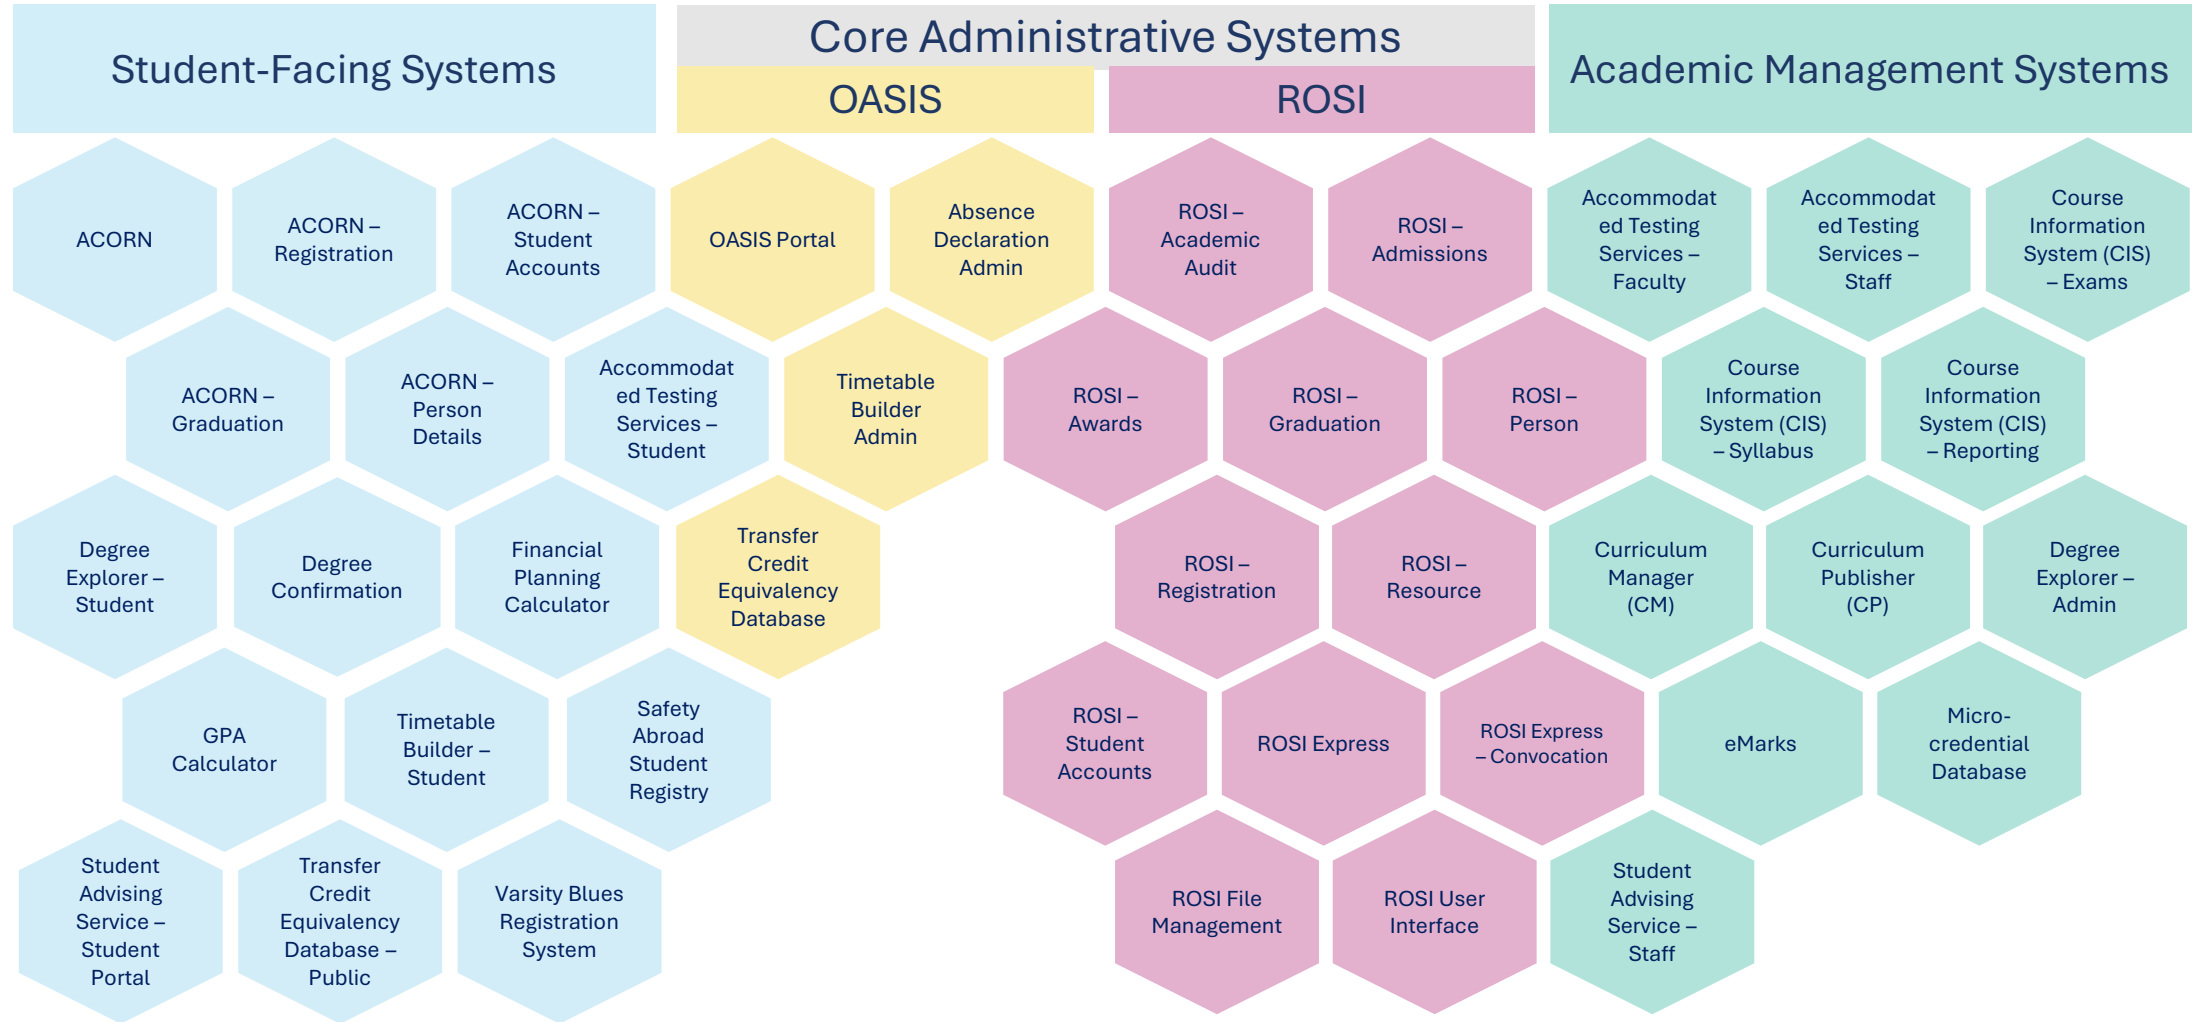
Student-Facing Systems

Core Administrative Systems

OASIS

ROSI

Academic Management Systems

ACORN

ACORN – Registration

ACORN – Student Accounts

OASIS Portal

Absence Declaration Admin

ROSI – Academic Audit

ROSI – Admissions

Accommodated Testing Services – Faculty

Accommodated Testing Services – Staff

Course Information System (CIS) – Exams

ACORN – Graduation

ACORN – Person Details

Accommodated Testing Services – Student

Timetable Builder Admin

ROSI – Awards

ROSI – Graduation

ROSI – Person

Course Information System (CIS) – Syllabus

Course Information System (CIS) – Reporting

Degree Explorer – Student

Degree Confirmation

Financial Planning Calculator

Transfer Credit Equivalency Database

ROSI – Registration

ROSI – Resource

Curriculum Manager (CM)

Curriculum Publisher (CP)

Degree Explorer – Admin

GPA Calculator

Timetable Builder – Student

Safety Abroad Student Registry

ROSI – Student Accounts

ROSI Express

ROSI Express – Convocation

eMarks

Micro-credential Database

Student Advising Service – Student Portal

Transfer Credit Equivalency Database – Public

Varsity Blues Registration System

ROSI File Management

ROSI User Interface

Student Advising Service – Staff